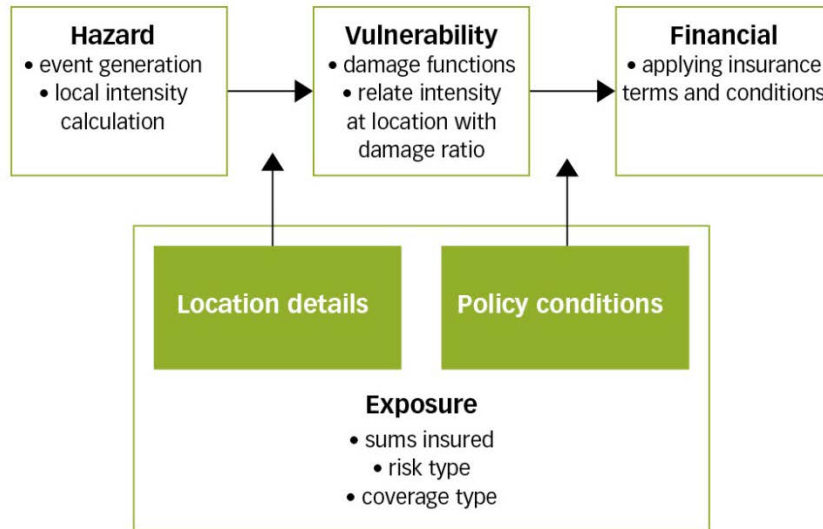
Hazard
• event generation
• local intensity calculation

Vulnerability
• damage functions
• relate intensity at location with damage ratio

Financial
• applying insurance terms and conditions

Location details

Policy conditions

Exposure
• sums insured
• risk type
• coverage type